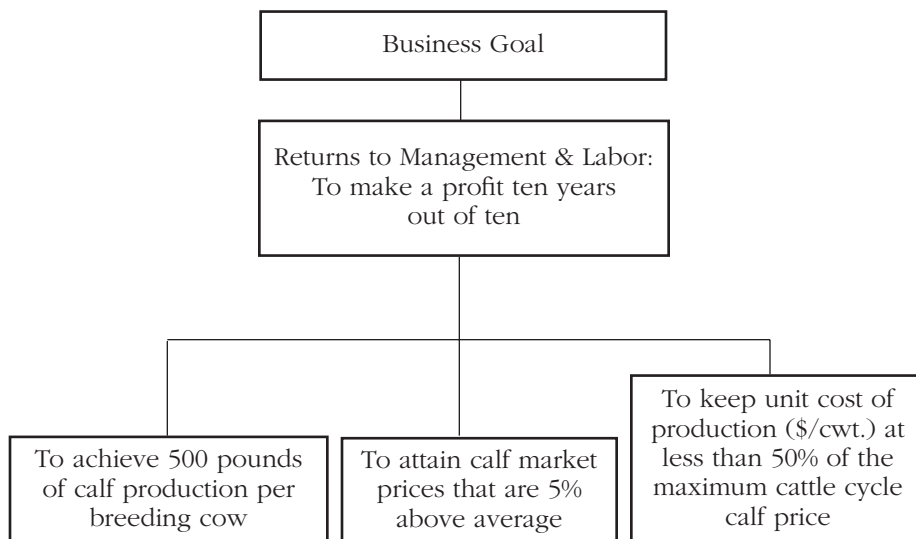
Business Goal

Returns to Management & Labor: To make a profit ten years out of ten

To achieve 500 pounds of calf production per breeding cow

To attain calf market prices that are 5% above average

To keep unit cost of production ($/cwt.) at less than 50% of the maximum cattle cycle calf price